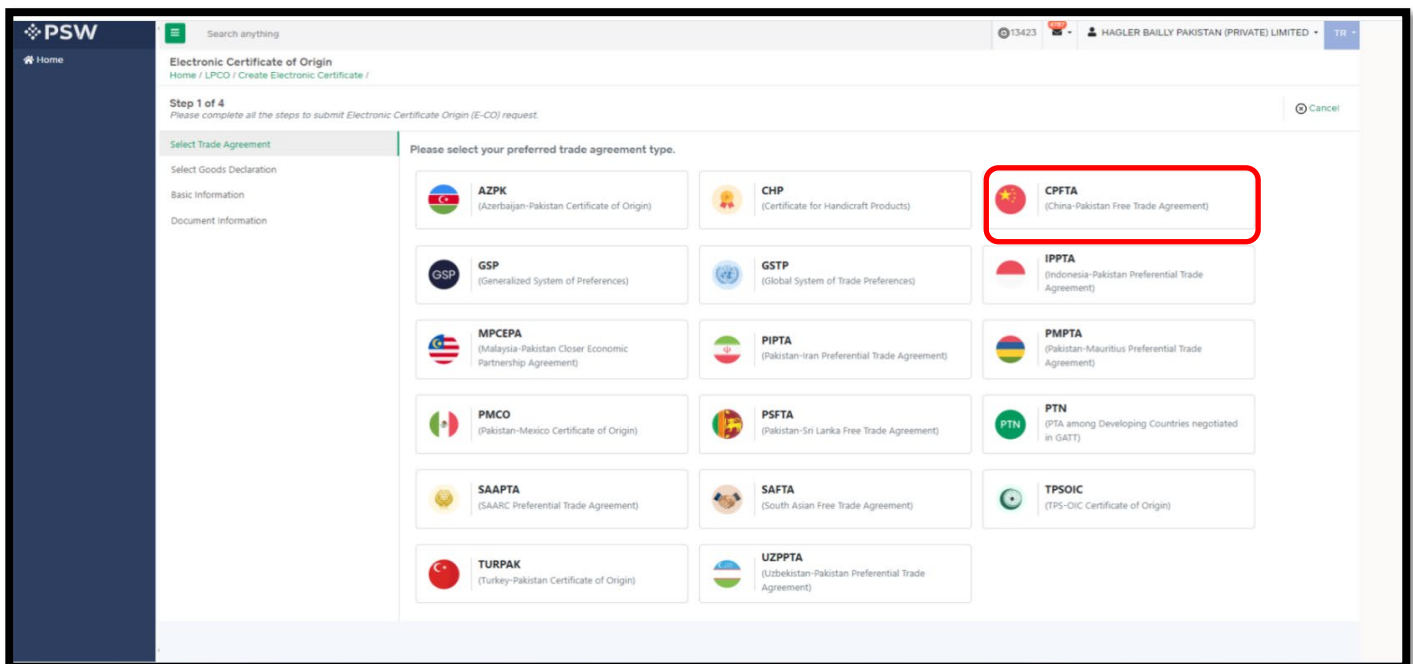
PSW

Home

Search anything

13423

4787

HAGLER BAILLY PAKISTAN (PRIVATE) LIMITED

TR

Electronic Certificate of Origin
Home / LPCO / Create Electronic Certificate /

Step 1 of 4
Please complete all the steps to submit Electronic Certificate Origin (E-CO) request.

Cancel

Select Trade Agreement

Select Goods Declaration

Basic Information

Document Information

Please select your preferred trade agreement type.

AZPK
(Azerbaijan-Pakistan Certificate of Origin)

CHP
(Certificate for Handicraft Products)

CPFTA
(China-Pakistan Free Trade Agreement)

GSP
GSP
(Generalized System of Preferences)

GSTP
(Global System of Trade Preferences)

IPPTA
(Indonesia-Pakistan Preferential Trade Agreement)

MPCEPA
(Malaysia-Pakistan Closer Economic Partnership Agreement)

PIPTA
(Pakistan-Iran Preferential Trade Agreement)

PMPTA
(Pakistan-Mauritius Preferential Trade Agreement)

PMCO
(Pakistan-Mexico Certificate of Origin)

PSFTA
(Pakistan-Sri Lanka Free Trade Agreement)

PTN
PTN
(PTA among Developing Countries negotiated in GATT)

SAAPTA
(SAARC Preferential Trade Agreement)

SAFTA
(South Asian Free Trade Agreement)

TPSOIC
(TPS-OIC Certificate of Origin)

TURPAK
(Turkey-Pakistan Certificate of Origin)

UZPPTA
(Uzbekistan-Pakistan Preferential Trade Agreement)